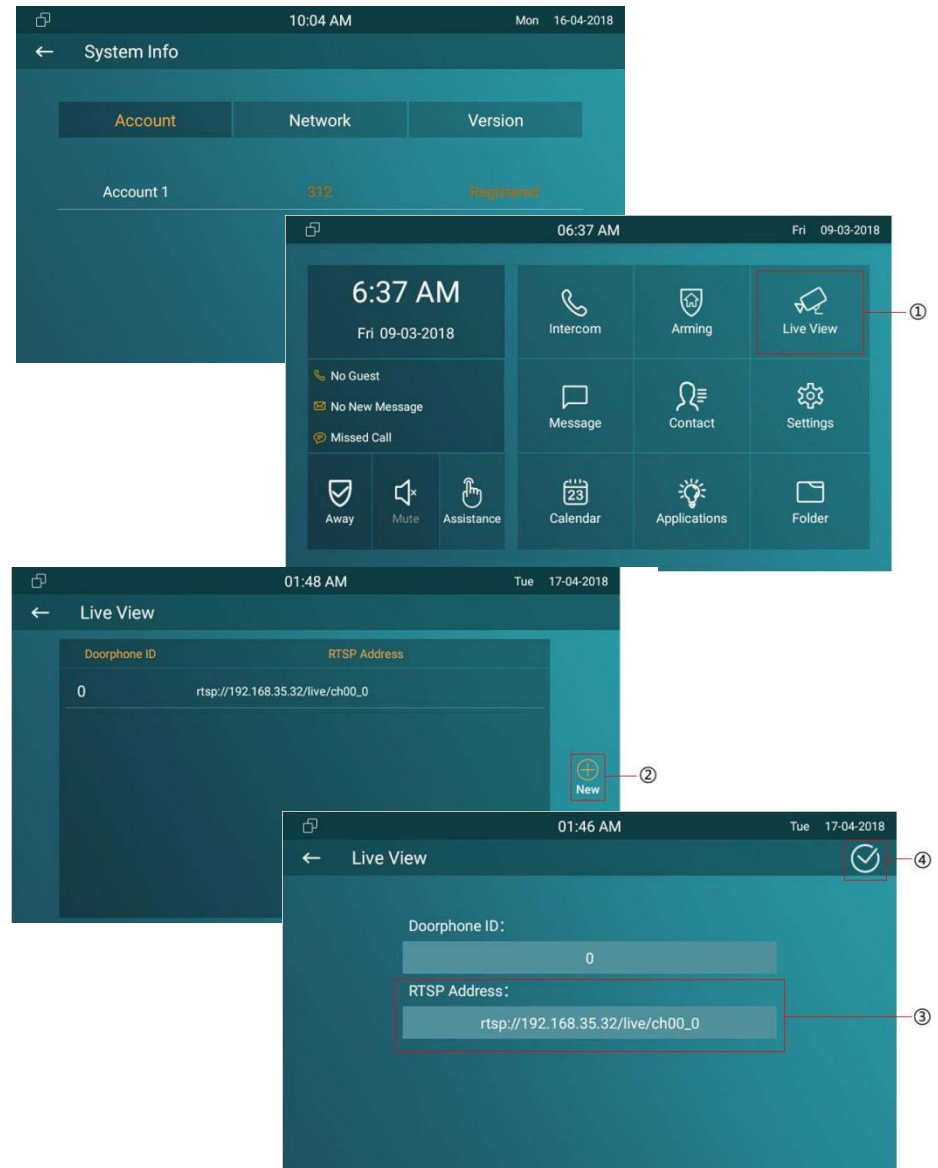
10:04 AM Mon 16-04-2018

← System Info

Account Network Version

Account 1 312 Registered

06:37 AM Fri 09-03-2018

6:37 AM

Fri 09-03-2018

No Guest

No New Message

Missed Call

Away Mute Assistance

Intercom Arming Live View ①

Message Contact Settings

23 Calendar Applications Folder

01:48 AM Tue 17-04-2018

← Live View

| Doorphone ID | RTSP Address |
|---|---|
| 0 | rtsp://192.168.35.32/live/ch00_0 |

New ②

01:46 AM Tue 17-04-2018

← Live View ④

Doorphone ID:

0

RTSP Address:

rtsp://192.168.35.32/live/ch00_0 ③